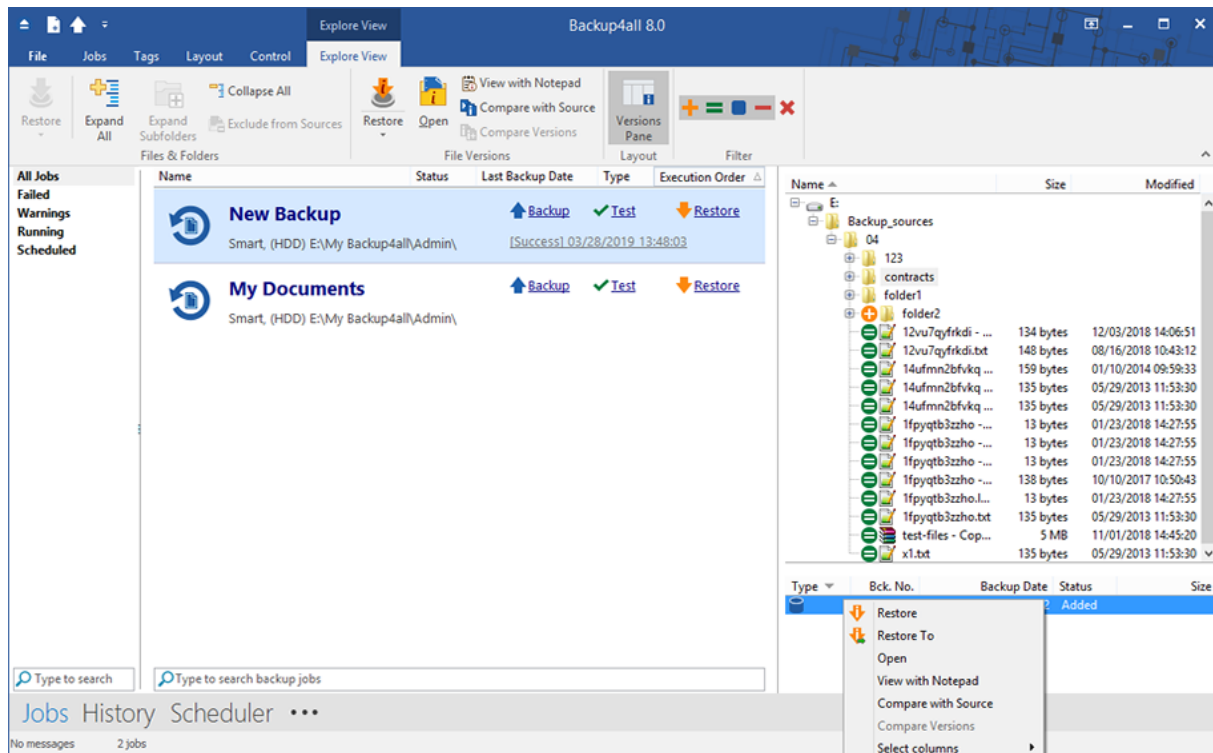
Explore View

Backup4all 8.0

File Jobs Tags Layout Control Explore View

Restore

Expand All

Expand Subfolders

Collapse All

Exclude from Sources

Files & Folders

Restore

Open

View with Notepad

Compare with Source

Compare Versions

File Versions

Versions Pane

Layout

Filter

All Jobs
Failed
Warnings
Running
Scheduled

| Name | Status | Last Backup Date | Type | Execution Order |
|---|---|---|---|---|

New Backup
Smart, (HDD) E:\My Backup4all\Admin\
Backup Test Restore
[Success] 03/28/2019 13:48:03

My Documents
Smart, (HDD) E:\My Backup4all\Admin\
Backup Test Restore

| Name | Size | Modified |
|---|---|---|
| E: | | |
| Backup_sources | | |
| 04 | | |
| 123 | | |
| contracts | | |
| folder1 | | |
| folder2 | | |
| 12vu7qyfrkdi - ... | 134 bytes | 12/03/2018 14:06:51 |
| 12vu7qyfrkdi.txt | 148 bytes | 08/16/2018 10:43:12 |
| 14ufmn2bfvkq ... | 159 bytes | 01/10/2014 09:59:33 |
| 14ufmn2bfvkq ... | 135 bytes | 05/29/2013 11:53:30 |
| 14ufmn2bfvkq ... | 135 bytes | 05/29/2013 11:53:30 |
| 1fpyqtb3zzho -... | 13 bytes | 01/23/2018 14:27:55 |
| 1fpyqtb3zzho -... | 13 bytes | 01/23/2018 14:27:55 |
| 1fpyqtb3zzho -... | 13 bytes | 01/23/2018 14:27:55 |
| 1fpyqtb3zzho -... | 138 bytes | 10/10/2017 10:50:43 |
| 1fpyqtb3zzho.l... | 13 bytes | 01/23/2018 14:27:55 |
| 1fpyqtb3zzho.txt | 135 bytes | 05/29/2013 11:53:30 |
| test-files - Cop... | 5 MB | 11/01/2018 14:45:20 |
| x1.txt | 135 bytes | 05/29/2013 11:53:30 |

| Type | Bck. No. | Backup Date | Status | Size |
|---|---|---|---|---|
| | | 2 | Added | |

Restore
Restore To
Open
View with Notepad
Compare with Source
Compare Versions
Select columns

Type to search

Type to search backup jobs

Jobs History Scheduler •••

No messages 2 jobs